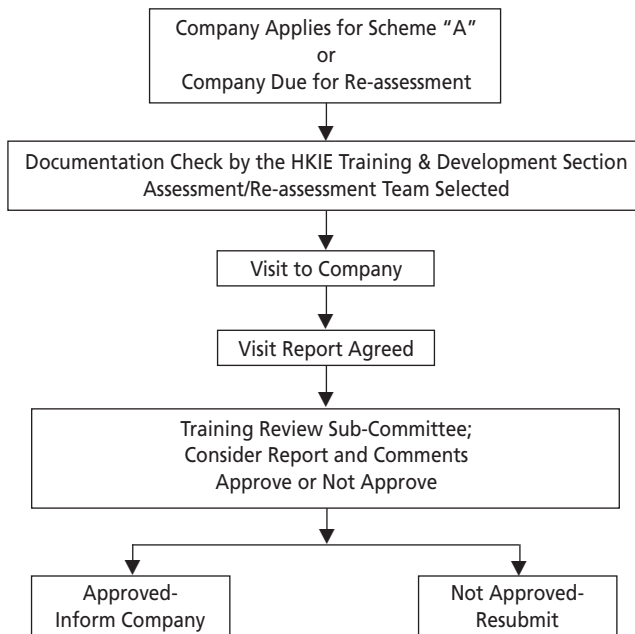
Company Applies for Scheme "A"
or
Company Due for Re-assessment

Documentation Check by the HKIE Training & Development Section
Assessment/Re-assessment Team Selected

Visit to Company

Visit Report Agreed

Training Review Sub-Committee;
Consider Report and Comments
Approve or Not Approve

Approved-
Inform Company

Not Approved-
Resubmit